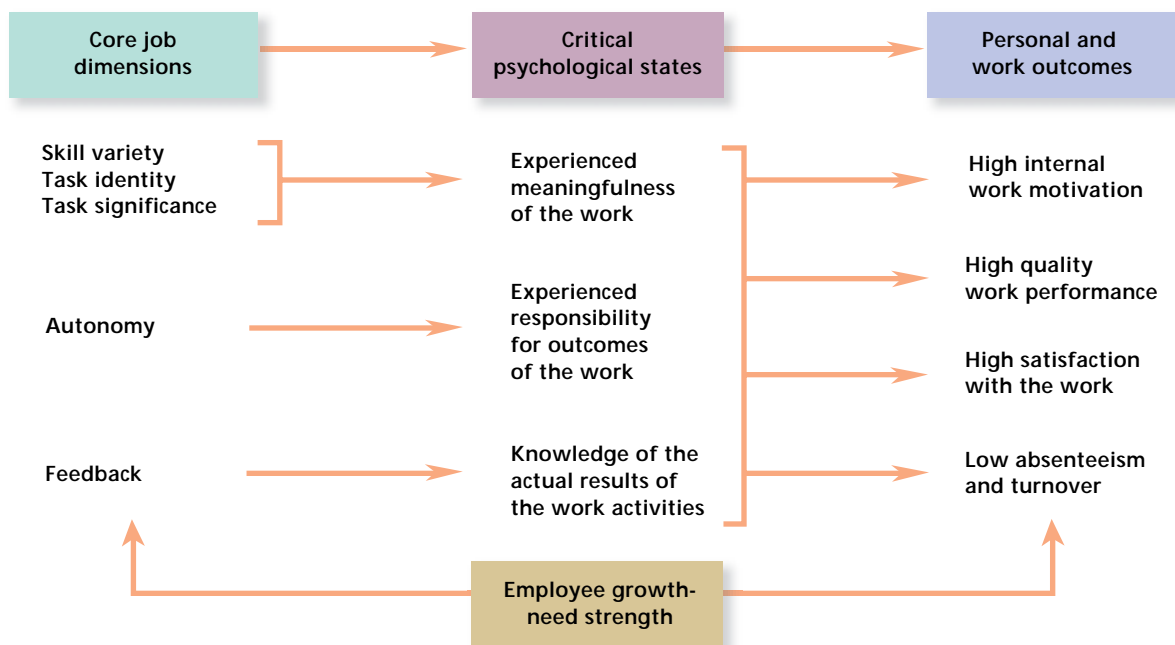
Core job dimensions

Critical psychological states

Personal and work outcomes

Skill variety
Task identity
Task significance

Experienced meaningfulness of the work

High internal work motivation

Autonomy

Experienced responsibility for outcomes of the work

High quality work performance

High satisfaction with the work

Feedback

Knowledge of the actual results of the work activities

Low absenteeism and turnover

Employee growth-need strength